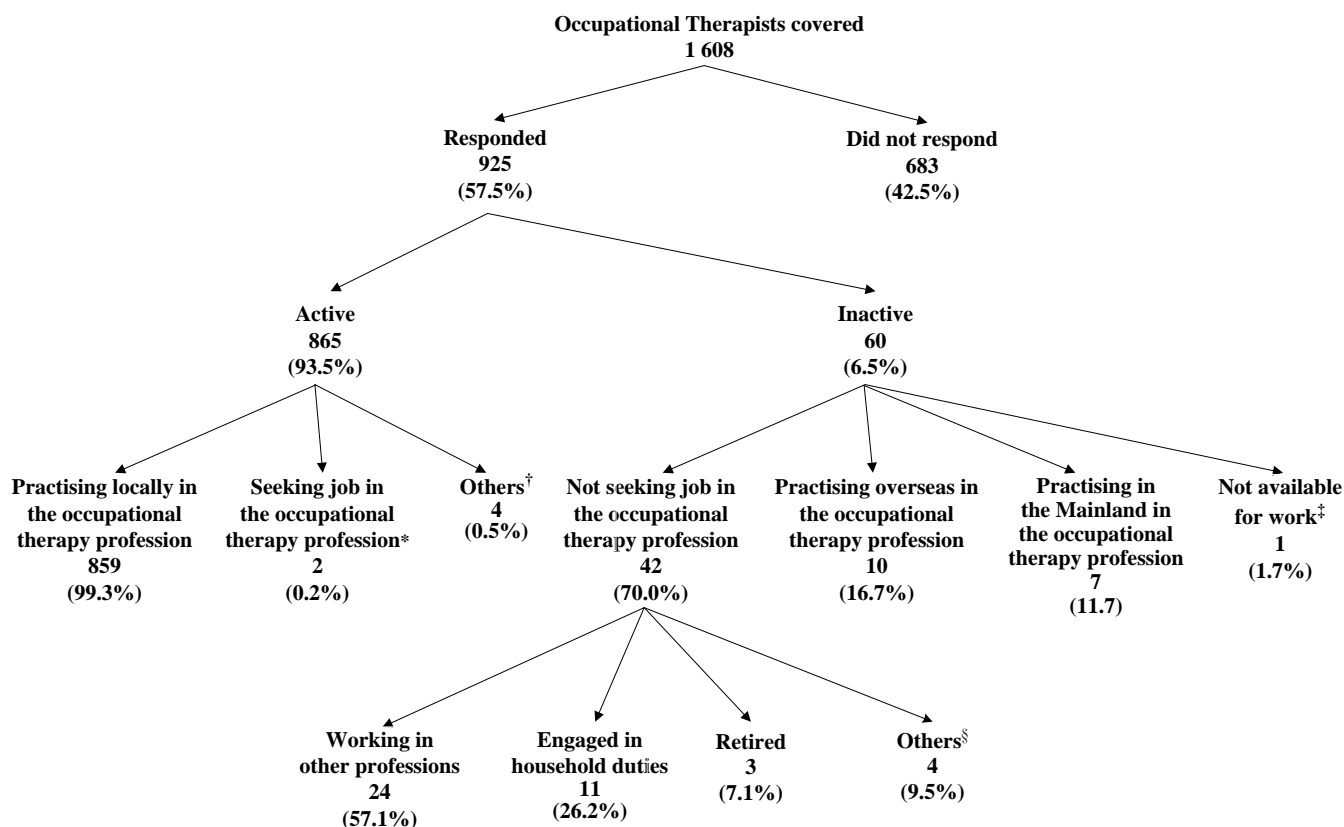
Occupational Therapists covered
1 608

Responded
925
(57.5%)

Did not respond
683
(42.5%)

Active
865
(93.5%)

Inactive
60
(6.5%)

Practising locally in the occupational therapy profession
859
(99.3%)

Seeking job in the occupational therapy profession*
2
(0.2%)

Others$^{\dagger}$
4
(0.5%)

Not seeking job in the occupational therapy profession
42
(70.0%)

Practising overseas in the occupational therapy profession
10
(16.7%)

Practising in the Mainland in the occupational therapy profession
7
(11.7)

Not available for work$^{\ddagger}$
1
(1.7%)

Working in other professions
24
(57.1%)

Engaged in household duties
11
(26.2%)

Retired
3
(7.1%)

Others$^{\S}$
4
(9.5%)